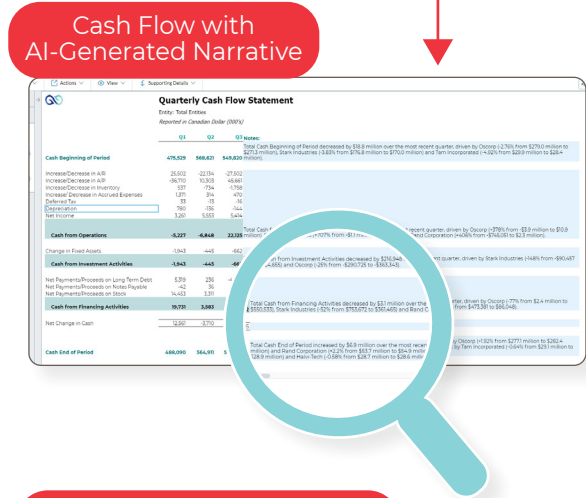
Cash Flow with AI-Generated Narrative

Actions View Supporting Details

Quarterly Cash Flow Statement

Entity: Total Entities

Reported in Canadian Dollar (000's)

| | Q1 | Q2 | Q3 |
|---|---|---|---|
| Cash Beginning of Period | 475,529 | 568,621 | 549,820 |
| Increase/Decrease in A/R | 25,502 | -22,134 | -27,502 |
| Increase/Decrease in A/P | -36,710 | 10,303 | -45,881 |
| Increase/Decrease in Inventory | 537 | -734 | -1,758 |
| Increase/ Decrease in Accrued Expenses | 1,371 | 814 | 470 |
| Deferred Tax | 33 | -13 | -16 |
| Depreciation | 780 | -136 | -144 |
| Net Income | 3,261 | 5,553 | 5,414 |
| Cash from Operations | -5,227 | -6,848 | 22,125 |
| Change in Fixed Assets | -1,943 | -445 | -662 |
| Cash from Investment Activities | -1,943 | -445 | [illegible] |
| Net Payments/Proceeds on Long Term Debt | 5,319 | 236 | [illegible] |
| Net Payments/Proceeds on Notes Payable | -42 | 36 | |
| Net Payments/Proceeds on Stock | 14,453 | 3,311 | |
| Cash from Financing Activities | 19,731 | 3,583 | |
| Net Change in Cash | 12,561 | -3,710 | |
| Cash End of Period | 488,090 | 564,911 | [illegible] |

Notes:

Total Cash Beginning of Period decreased by $18.8 million over the most recent quarter, driven by Oscorp (-2.76% from $279.0 million to $271.3 million), Stark Industries (-3.83% from $176.8 million to $170.0 million) and Tam Incorporated (-4.82% from $29.9 million to $28.4 million).

Total Cash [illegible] recent quarter, driven by Oscorp (-378% from -$3.9 million to $10.9 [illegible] +107% from -$1.7 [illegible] and Corporation (+408% from -$748,061 to $2.3 million).

Total Cash from Investment Activities decreased by $216,946 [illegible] quarter, driven by Stark Industries (-148% from -$90,457 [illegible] 4,855) and Oscorp (-25% from -$290,725 to -$363,345).

Total Cash from Financing Activities decreased by $3.1 million over the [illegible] quarter, driven by Oscorp (-77% from $2.4 million to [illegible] $550,033), Stark Industries (-52% from $753,672 to $361,465) and Rand C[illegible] from $473,381 to $86,048).

Total Cash End of Period increased by $6.9 million over the most recent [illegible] Oscorp (+1.92% from $277.1 million to $282.4 million) and Rand Corporation (+2.2% from $53.7 million to $54.9 million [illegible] (-0.64% from $29.1 million to $28.9 million) and Hann Tech (-0.58% from $28.7 million to $28.6 million).